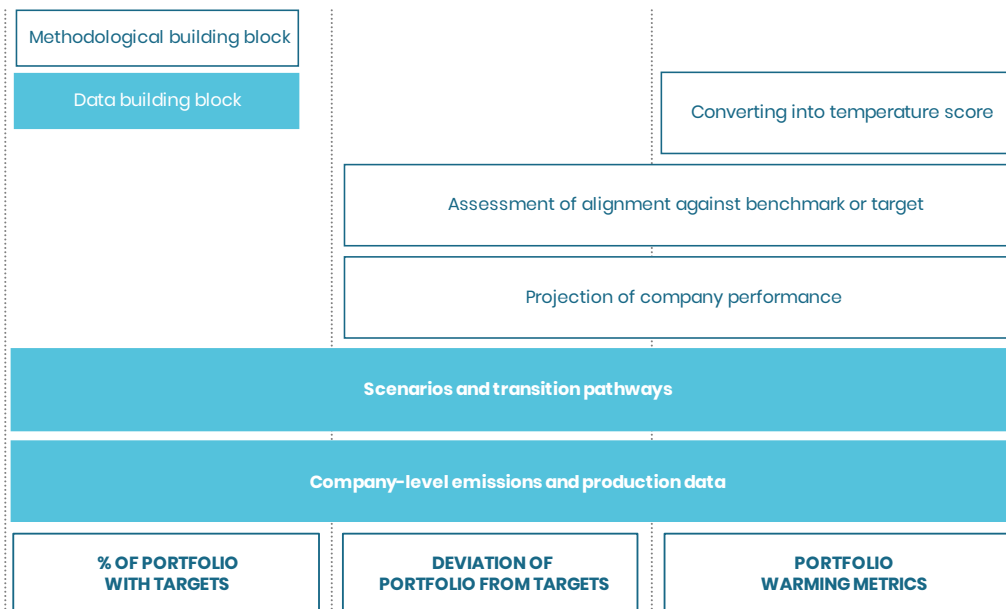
Methodological building block

Data building block

Converting into temperature score

Assessment of alignment against benchmark or target

Projection of company performance

Scenarios and transition pathways

Company-level emissions and production data

% OF PORTFOLIO WITH TARGETS

DEVIATION OF PORTFOLIO FROM TARGETS

PORTFOLIO WARMING METRICS